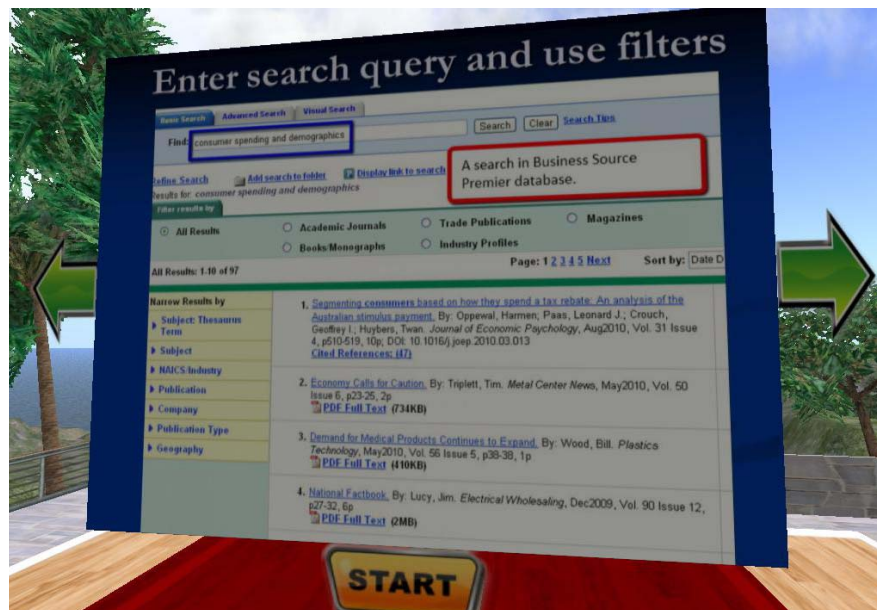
Enter search query and use filters

Basic Search | Advanced Search | Visual Search

Find: consumer spending and demographics

Search | Clear | Search Tips

Refine Search | Add search to folder | Display link to search

Results for: consumer spending and demographics

A search in Business Source Premier database.

Filter results by:

All Results | Academic Journals | Trade Publications | Magazines | Books/Monographs | Industry Profiles

All Results: 1-10 of 97

Page: 1 2 3 4 5 Next

Sort by: Date D

Narrow Results by
Subject: Thesaurus Term
Subject
NAICS/Industry
Publication
Company
Publication Type
Geography

1. Segmenting consumers based on how they spend a tax rebate: An analysis of the Australian stimulus payment. By: Oppewal, Harmen; Paas, Leonard J.; Crouch, Geoffrey I.; Huybers, Twan. Journal of Economic Psychology, Aug2010, Vol. 31 Issue 4, p510-519, 10p; DOI: 10.1016/j.joep.2010.03.013
Cited References: (47)

2. Economy Calls for Caution. By: Triplett, Tim. Metal Center News, May2010, Vol. 50 Issue 6, p23-25, 2p
PDF Full Text (734KB)

3. Demand for Medical Products Continues to Expand. By: Wood, Bill. Plastics Technology, May2010, Vol. 56 Issue 5, p38-38, 1p
PDF Full Text (410KB)

4. National Factbook. By: Lucy, Jim. Electrical Wholesaling, Dec2009, Vol. 90 Issue 12, p27-32, 6p
PDF Full Text (2MB)

START